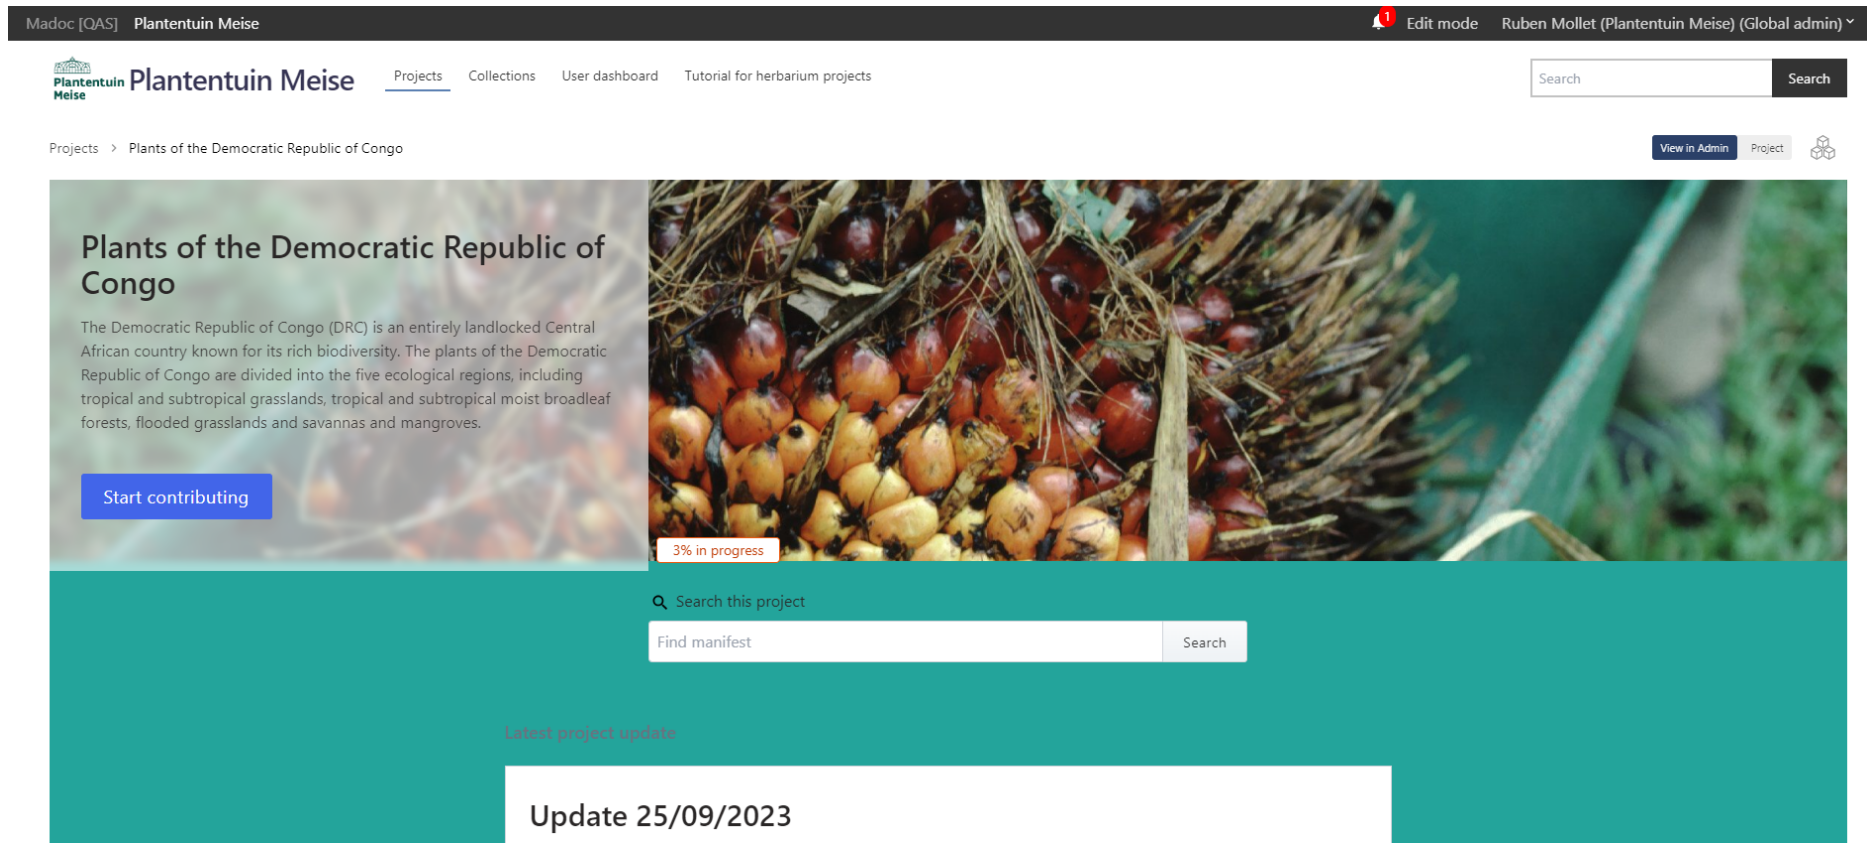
Madoc [QAS] Plantentuin Meise

1 Edit mode Ruben Mollet (Plantentuin Meise) (Global admin)

Plantentuin Meise Plantentuin Meise

Projects Collections User dashboard Tutorial for herbarium projects

Search Search

Projects > Plants of the Democratic Republic of Congo

View in Admin Project

Plants of the Democratic Republic of Congo

The Democratic Republic of Congo (DRC) is an entirely landlocked Central African country known for its rich biodiversity. The plants of the Democratic Republic of Congo are divided into the five ecological regions, including tropical and subtropical grasslands, tropical and subtropical moist broadleaf forests, flooded grasslands and savannas and mangroves.

Start contributing

3% in progress

Search this project

Find manifest Search

Latest project update

Update 25/09/2023